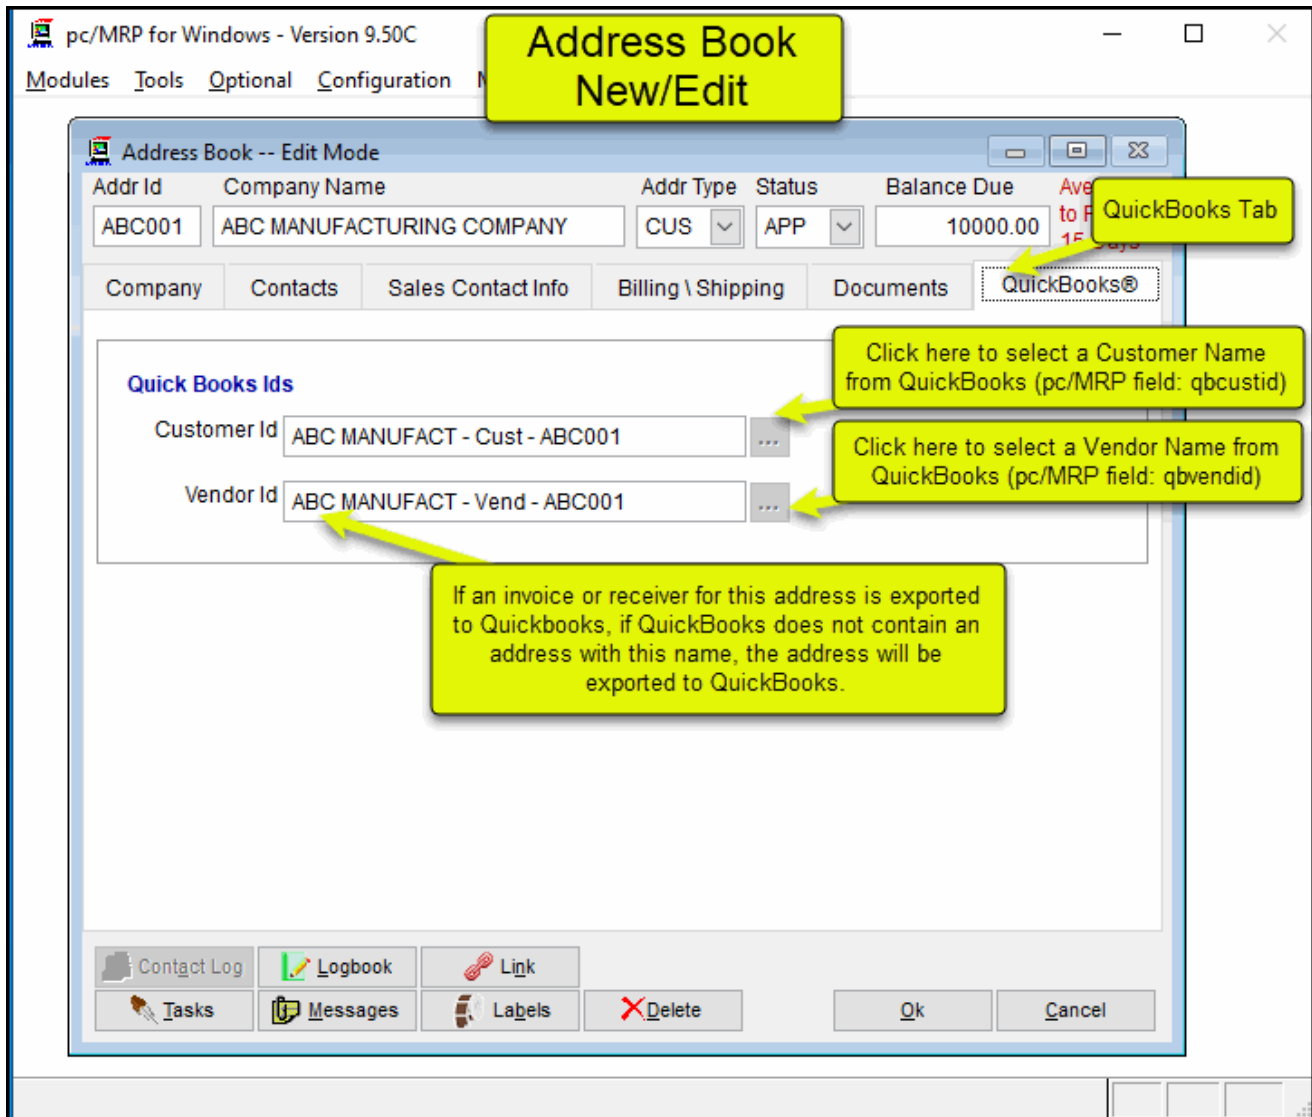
pc/MRP for Windows - Version 9.50C

Modules Tools Optional Configuration M

Address Book New/Edit

Address Book -- Edit Mode

Addr Id
ABC001

Company Name
ABC MANUFACTURING COMPANY

Addr Type
CUS

Status
APP

Balance Due
10000.00

Ave to F 15 Days

QuickBooks Tab

Company | Contacts | Sales Contact Info | Billing \ Shipping | Documents | QuickBooks®

Quick Books Ids

Click here to select a Customer Name from QuickBooks (pc/MRP field: qbcustid)

Customer Id ABC MANUFACT - Cust - ABC001 ...

Click here to select a Vendor Name from QuickBooks (pc/MRP field: qbvendid)

Vendor Id ABC MANUFACT - Vend - ABC001 ...

If an invoice or receiver for this address is exported to Quickbooks, if QuickBooks does not contain an address with this name, the address will be exported to QuickBooks.

Contact Log | Logbook | Link
Tasks | Messages | Labels | Delete | Ok | Cancel